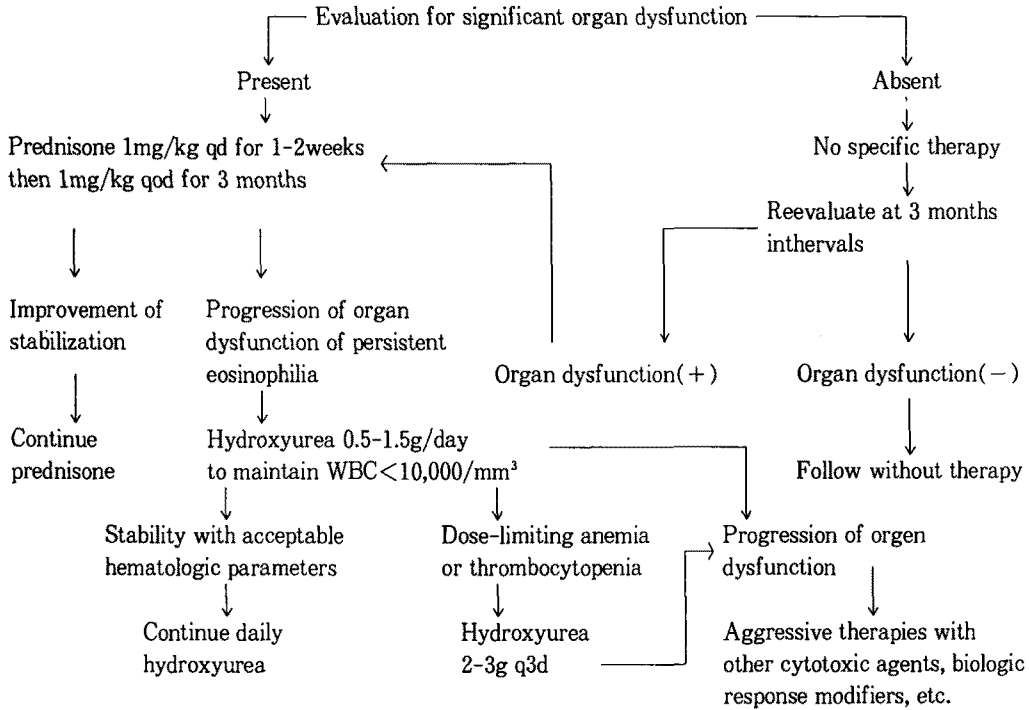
Evaluation for significant organ dysfunction

Present

Absent

Prednisone 1mg/kg qd for 1-2weeks then 1mg/kg qod for 3 months

No specific therapy

Reevaluate at 3 months inthervals

Improvement of stabilization

Progression of organ dysfunction of persistent eosinophilia

Organ dysfunction(+)

Organ dysfunction(−)

Continue prednisone

Hydroxyurea 0.5-1.5g/day to maintain WBC<10,000/mm$^3$

Follow without therapy

Stability with acceptable hematologic parameters

Dose-limiting anemia or thrombocytopenia

Progression of orgen dysfunction

Continue daily hydroxyurea

Hydroxyurea 2-3g q3d

Aggressive therapies with other cytotoxic agents, biologic response modifiers, etc.